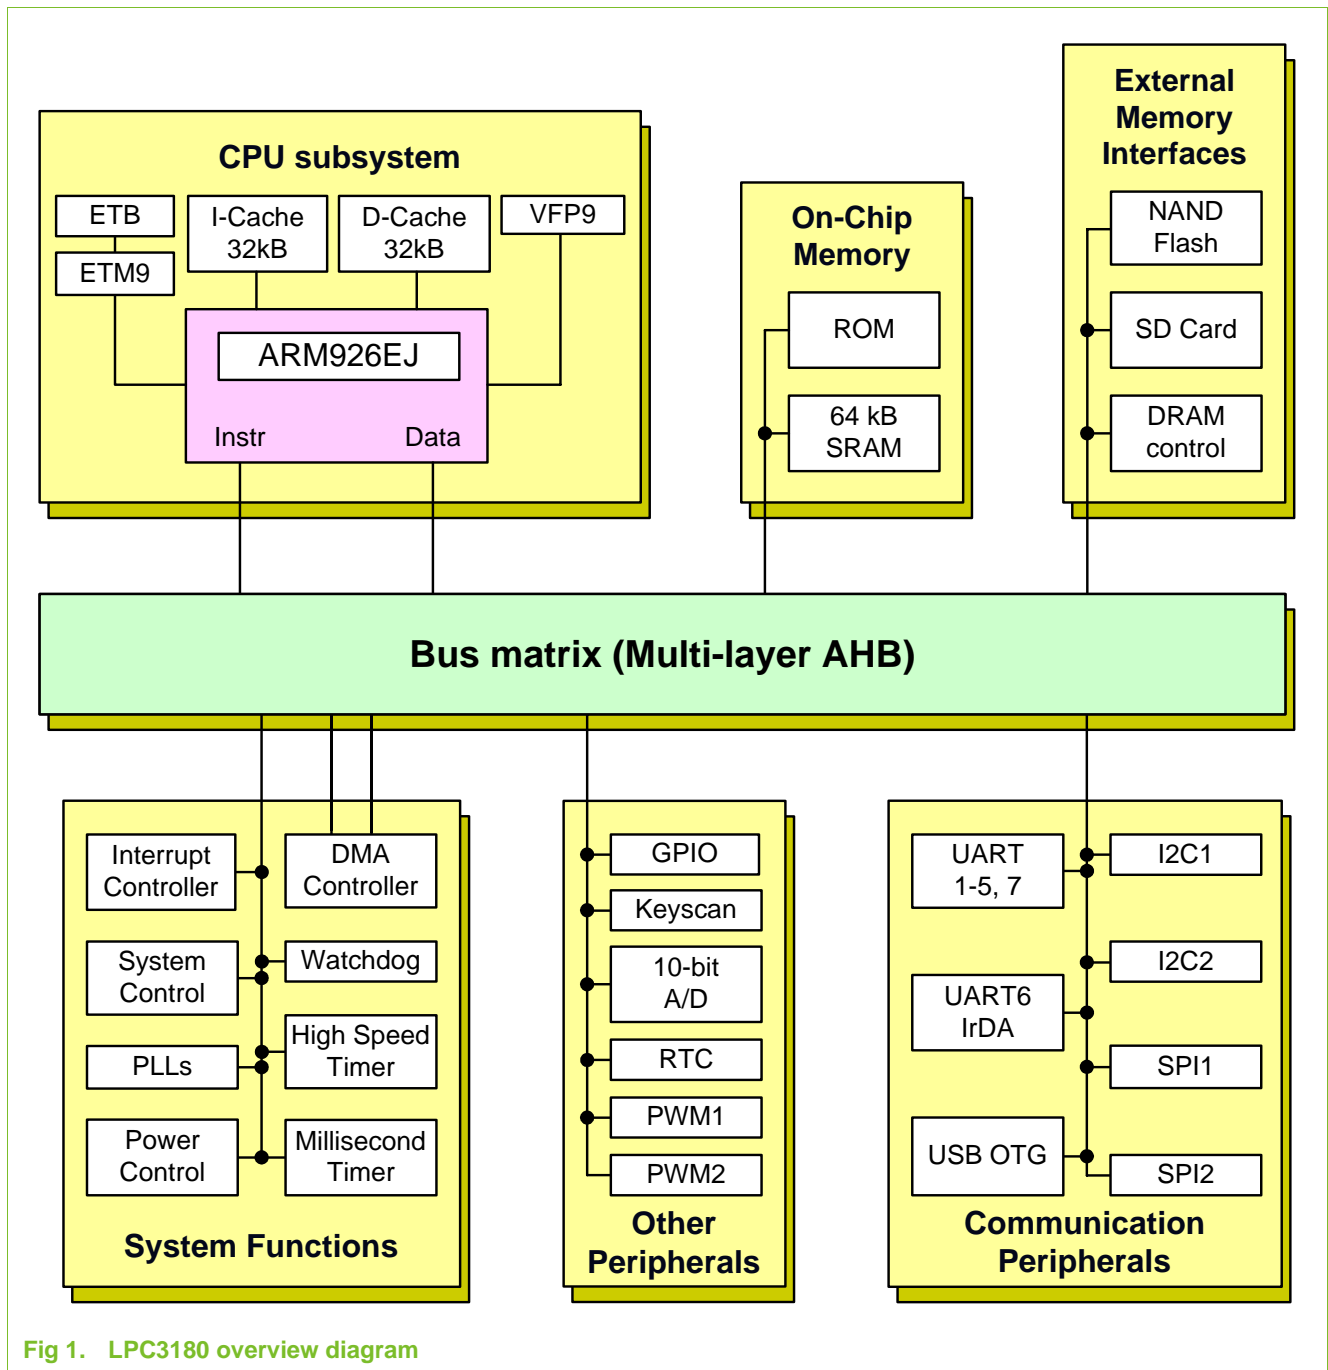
CPU subsystem

ETB

ETM9

I-Cache 32kB

D-Cache 32kB

VFP9

ARM926EJ

Instr

Data

On-Chip Memory

ROM

64 kB SRAM

External Memory Interfaces

NAND Flash

SD Card

DRAM control

Bus matrix (Multi-layer AHB)

Interrupt Controller

DMA Controller

System Control

Watchdog

PLLs

High Speed Timer

Power Control

Millisecond Timer

System Functions

GPIO

Keyscan

10-bit A/D

RTC

PWM1

PWM2

Other Peripherals

UART 1-5, 7

I2C1

I2C2

UART6 IrDA

SPI1

USB OTG

SPI2

Communication Peripherals

Fig 1. LPC3180 overview diagram